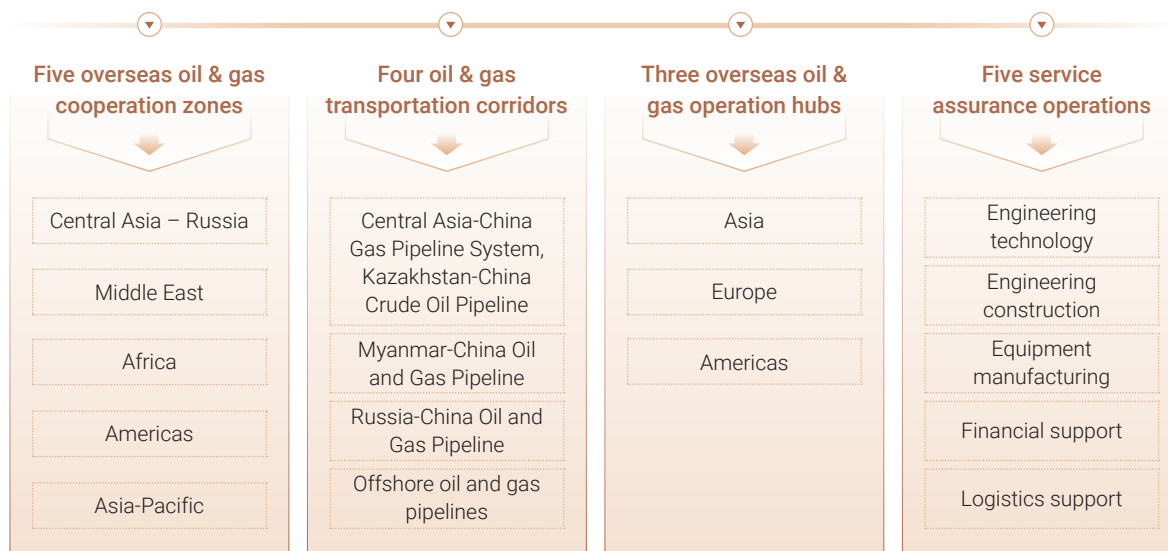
Five overseas oil & gas cooperation zones

Central Asia – Russia

Middle East

Africa

Americas

Asia-Pacific

Four oil & gas transportation corridors

Central Asia-China Gas Pipeline System, Kazakhstan-China Crude Oil Pipeline

Myanmar-China Oil and Gas Pipeline

Russia-China Oil and Gas Pipeline

Offshore oil and gas pipelines

Three overseas oil & gas operation hubs

Asia

Europe

Americas

Five service assurance operations

Engineering technology

Engineering construction

Equipment manufacturing

Financial support

Logistics support